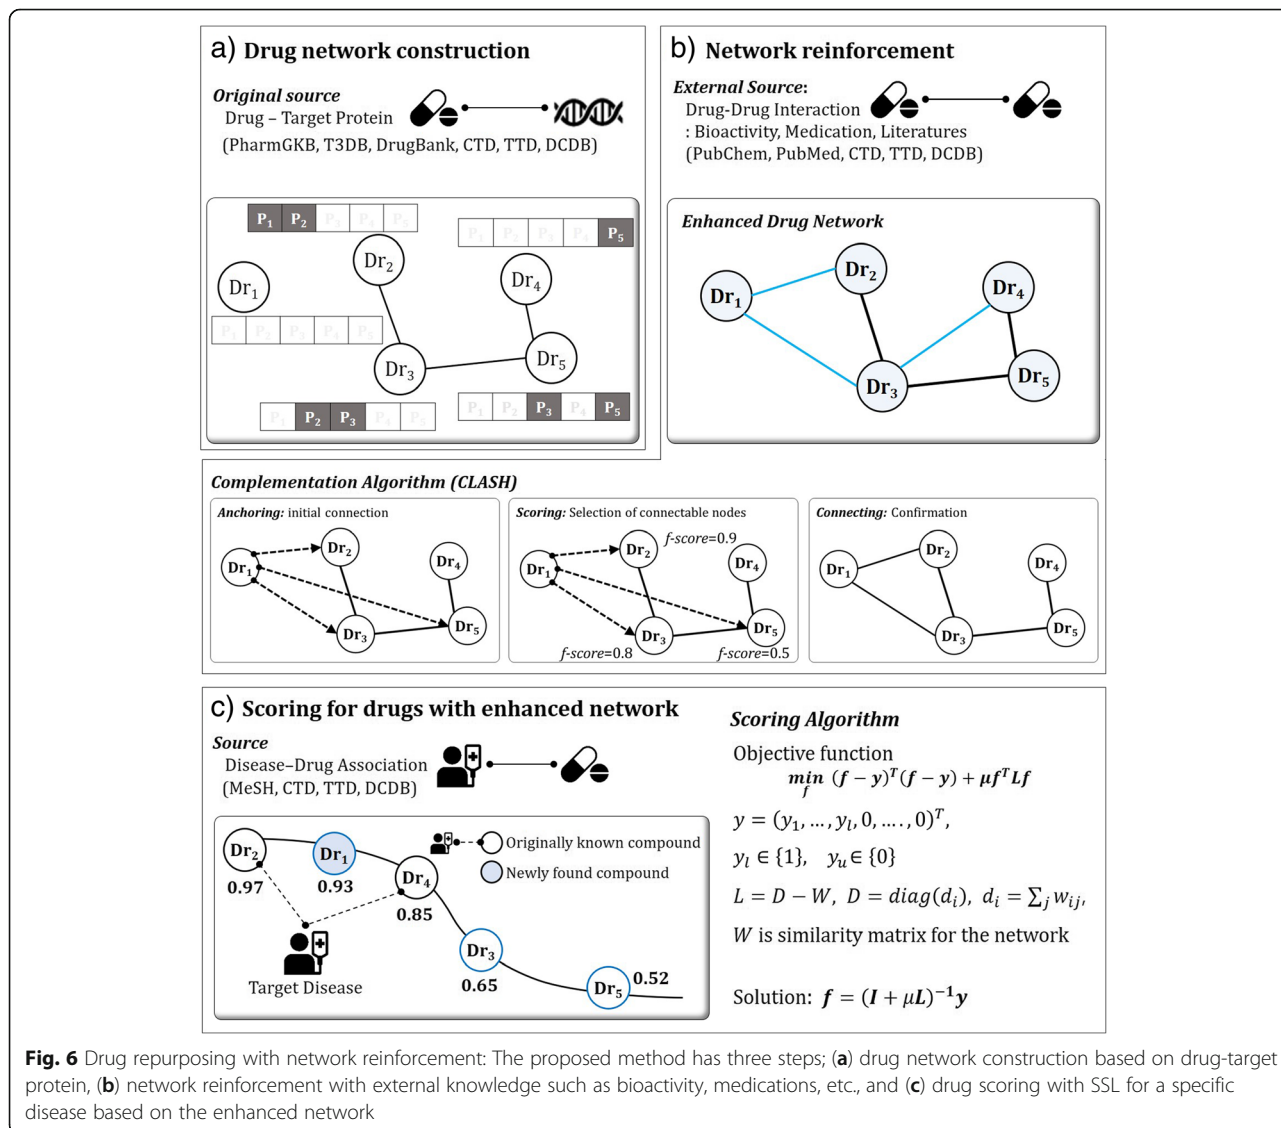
a) Drug network construction

Original source
Drug – Target Protein
(PharmGKB, T3DB, DrugBank, CTD, TTD, DCDB)

$P_1$ $P_2$ $P_3$ $P_4$ $P_5$

$Dr_2$

$P_1$ $P_2$ $P_3$ $P_4$ $P_5$

$Dr_1$

$Dr_4$

$P_1$ $P_2$ $P_3$ $P_4$ $P_5$

$Dr_3$

$Dr_5$

$P_1$ $P_2$ $P_3$ $P_4$ $P_5$

$P_1$ $P_2$ $P_3$ $P_4$ $P_5$

b) Network reinforcement

External Source:
Drug-Drug Interaction
: Bioactivity, Medication, Literatures
(PubChem, PubMed, CTD, TTD, DCDB)

Enhanced Drug Network

$Dr_1$ $Dr_2$ $Dr_4$ $Dr_3$ $Dr_5$

Complementation Algorithm (CLASH)

Anchoring: initial connection

$Dr_1$ $Dr_2$ $Dr_4$ $Dr_3$ $Dr_5$

Scoring: Selection of connectable nodes

f-score=0.9

$Dr_1$ $Dr_2$ $Dr_4$ $Dr_3$ $Dr_5$

f-score=0.8 f-score=0.5

Connecting: Confirmation

$Dr_1$ $Dr_2$ $Dr_4$ $Dr_3$ $Dr_5$

c) Scoring for drugs with enhanced network

Source
Disease–Drug Association
(MeSH, CTD, TTD, DCDB)

$Dr_2$ 0.97
$Dr_1$ 0.93
$Dr_4$ 0.85
$Dr_3$ 0.65
$Dr_5$ 0.52

Originally known compound
Newly found compound

Target Disease

Scoring Algorithm

Objective function
$\min_f (f-y)^T(f-y)+\mu f^T L f$

$y=(y_1,\dots,y_l,0,\dots,0)^T,$

$y_l \in \{1\}, \quad y_u \in \{0\}$

$L=D-W,\ D=diag(d_i),\ d_i=\sum_j w_{ij},$

$W$ is similarity matrix for the network

Solution: $f=(I+\mu L)^{-1}y$

Fig. 6 Drug repurposing with network reinforcement: The proposed method has three steps; (a) drug network construction based on drug-target protein, (b) network reinforcement with external knowledge such as bioactivity, medications, etc., and (c) drug scoring with SSL for a specific disease based on the enhanced network